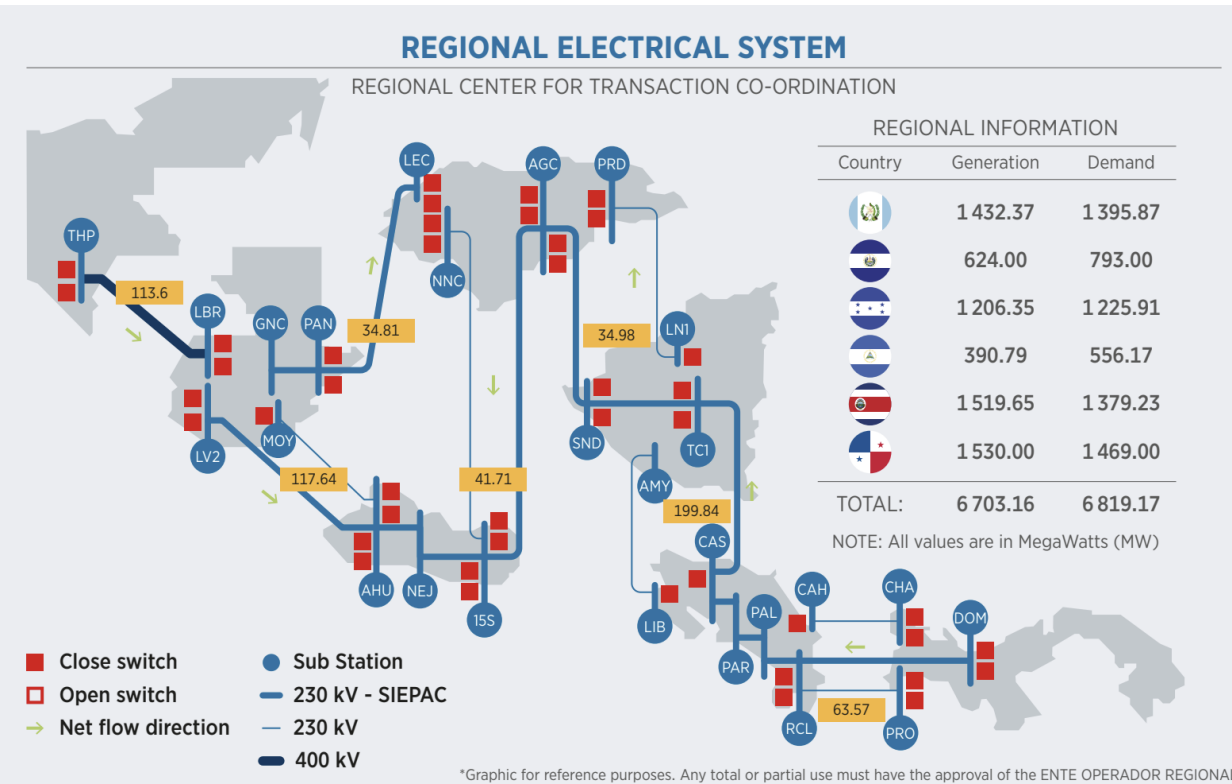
REGIONAL ELECTRICAL SYSTEM
REGIONAL CENTER FOR TRANSACTION CO-ORDINATION

THP
113.6
LBR
GNC
PAN
34.81
LEC
NNC
AGC
PRD
34.98
LN1
LV2
MOY
117.64
AHU
NEJ
41.71
15S
SND
TC1
AMY
199.84
CAS
LIB
PAL
CAH
CHA
DOM
PAR
RCL
63.57
PRO

REGIONAL INFORMATION
| Country | Generation | Demand |
|---|---|---|
| | 1 432.37 | 1 395.87 |
| | 624.00 | 793.00 |
| | 1 206.35 | 1 225.91 |
| | 390.79 | 556.17 |
| | 1 519.65 | 1 379.23 |
| | 1 530.00 | 1 469.00 |
| TOTAL: | 6 703.16 | 6 819.17 |

NOTE: All values are in MegaWatts (MW)

Close switch
Open switch
Net flow direction
Sub Station
230 kV - SIEPAC
230 kV
400 kV

*Graphic for reference purposes. Any total or partial use must have the approval of the ENTE OPERADOR REGIONA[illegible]